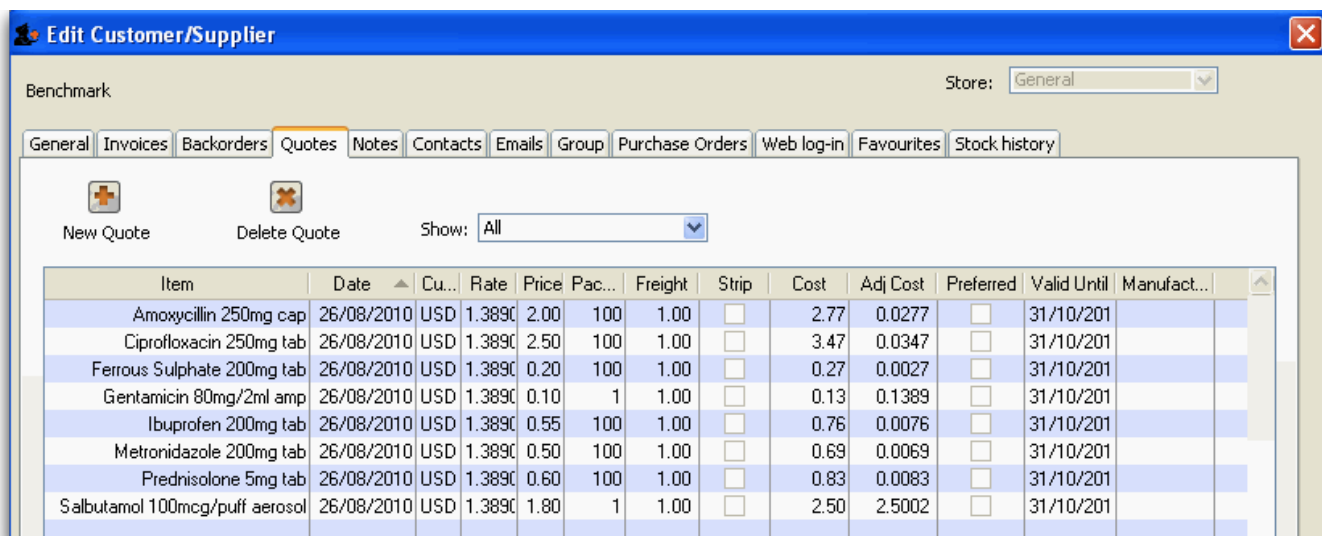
Edit Customer/Supplier

Benchmark

Store: General

General | Invoices | Backorders | Quotes | Notes | Contacts | Emails | Group | Purchase Orders | Web log-in | Favourites | Stock history

New Quote

Delete Quote

Show: All

| Item | Date | Cu... | Rate | Price | Pac... | Freight | Strip | Cost | Adj Cost | Preferred | Valid Until | Manufact... |
|---|---|---|---|---|---|---|---|---|---|---|---|---|
| Amoxycillin 250mg cap | 26/08/2010 | USD | 1.389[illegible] | 2.00 | 100 | 1.00 | | 2.77 | 0.0277 | | 31/10/201 | |
| Ciprofloxacin 250mg tab | 26/08/2010 | USD | 1.389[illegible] | 2.50 | 100 | 1.00 | | 3.47 | 0.0347 | | 31/10/201 | |
| Ferrous Sulphate 200mg tab | 26/08/2010 | USD | 1.389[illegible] | 0.20 | 100 | 1.00 | | 0.27 | 0.0027 | | 31/10/201 | |
| Gentamicin 80mg/2ml amp | 26/08/2010 | USD | 1.389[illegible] | 0.10 | 1 | 1.00 | | 0.13 | 0.1389 | | 31/10/201 | |
| Ibuprofen 200mg tab | 26/08/2010 | USD | 1.389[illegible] | 0.55 | 100 | 1.00 | | 0.76 | 0.0076 | | 31/10/201 | |
| Metronidazole 200mg tab | 26/08/2010 | USD | 1.389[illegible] | 0.50 | 100 | 1.00 | | 0.69 | 0.0069 | | 31/10/201 | |
| Prednisolone 5mg tab | 26/08/2010 | USD | 1.389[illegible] | 0.60 | 100 | 1.00 | | 0.83 | 0.0083 | | 31/10/201 | |
| Salbutamol 100mcg/puff aerosol | 26/08/2010 | USD | 1.389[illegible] | 1.80 | 1 | 1.00 | | 2.50 | 2.5002 | | 31/10/201 | |